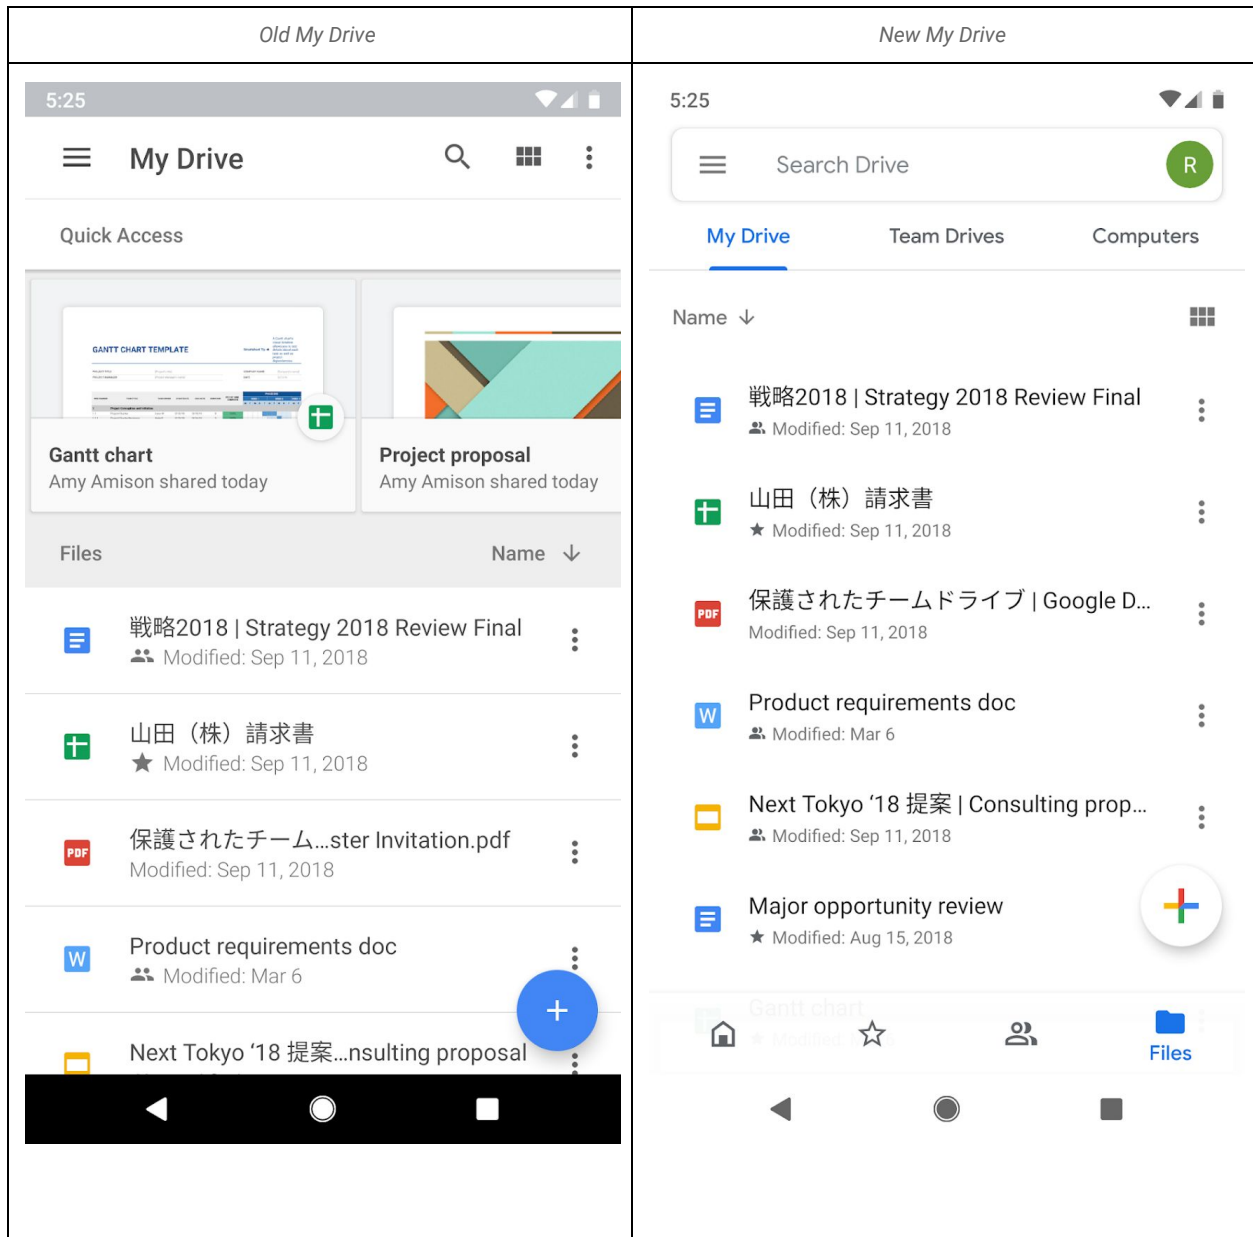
| Old My Drive | New My Drive |
|---|---|
| 5:25<br>My Drive<br>Quick Access<br>GANTT CHART TEMPLATE<br>Gantt chart<br>Amy Amison shared today<br>Project proposal<br>Amy Amison shared today<br>Files<br>Name<br>戦略2018 \| Strategy 2018 Review Final<br>Modified: Sep 11, 2018<br>山田（株）請求書<br>Modified: Sep 11, 2018<br>PDF<br>保護されたチーム...ster Invitation.pdf<br>Modified: Sep 11, 2018<br>W<br>Product requirements doc<br>Modified: Mar 6<br>Next Tokyo '18 提案...nsulting proposal | 5:25<br>Search Drive<br>R<br>My Drive<br>Team Drives<br>Computers<br>Name<br>戦略2018 \| Strategy 2018 Review Final<br>Modified: Sep 11, 2018<br>山田（株）請求書<br>Modified: Sep 11, 2018<br>PDF<br>保護されたチームドライブ \| Google D...<br>Modified: Sep 11, 2018<br>W<br>Product requirements doc<br>Modified: Mar 6<br>Next Tokyo '18 提案 \| Consulting prop...<br>Modified: Sep 11, 2018<br>Major opportunity review<br>Modified: Aug 15, 2018<br>Gantt chart<br>Files |